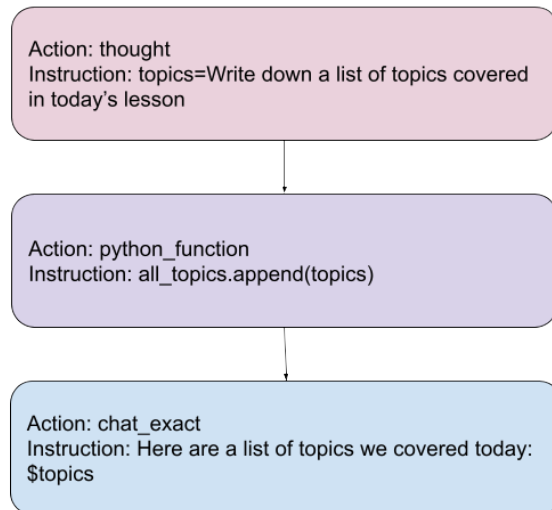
Action: thought
Instruction: topics=Write down a list of topics covered in today's lesson

Action: python_function
Instruction: all_topics.append(topics)

Action: chat_exact
Instruction: Here are a list of topics we covered today: $topics